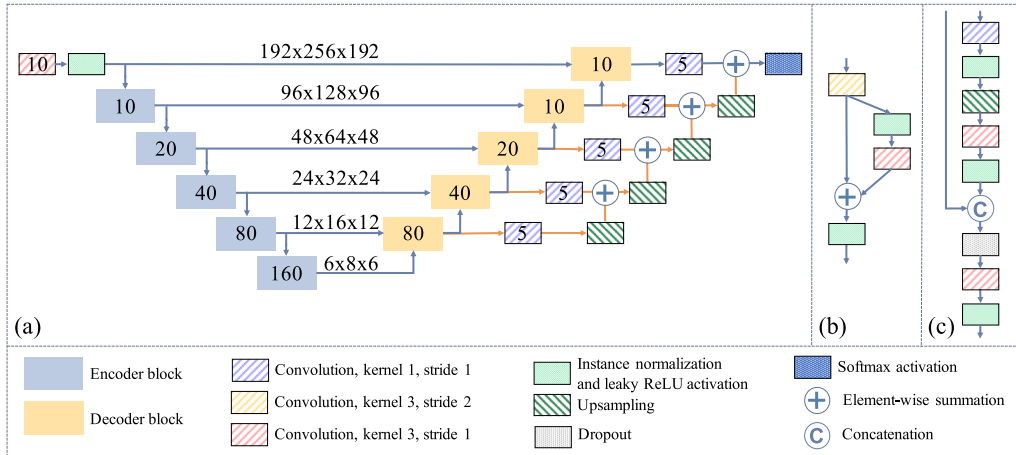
10
192x256x192
10
5
10
96x128x96
10
5
20
48x64x48
20
5
40
24x32x24
40
5
80
12x16x12
80
5
160
6x8x6
(a)
(b)
C
(c)

Encoder block
Decoder block
Convolution, kernel 1, stride 1
Convolution, kernel 3, stride 2
Convolution, kernel 3, stride 1
Instance normalization and leaky ReLU activation
Upsampling
Dropout
Softmax activation
Element-wise summation
C Concatenation